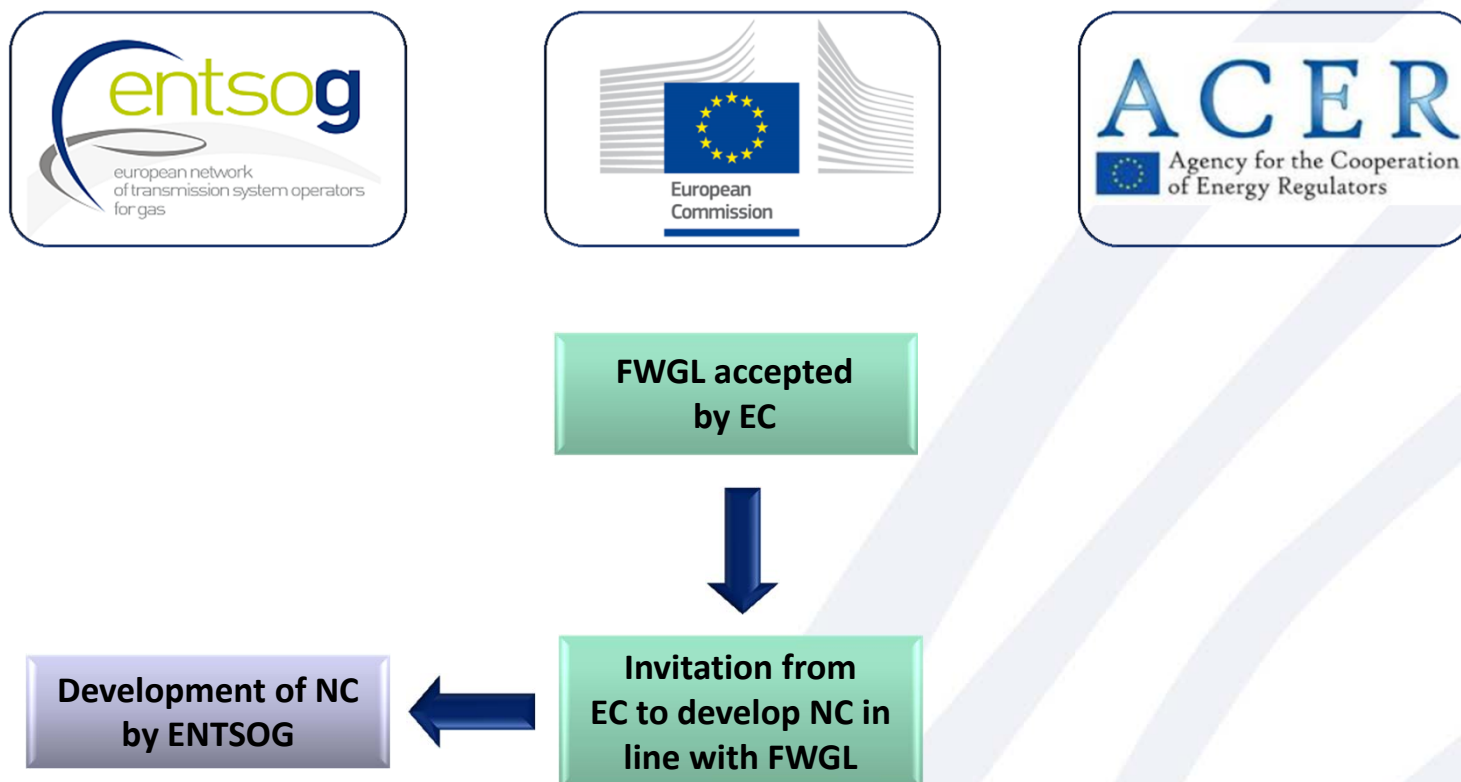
entsog
european network of transmission system operators for gas

European Commission

ACER
Agency for the Cooperation of Energy Regulators

FWGL accepted by EC

Invitation from EC to develop NC in line with FWGL

Development of NC by ENTSOG